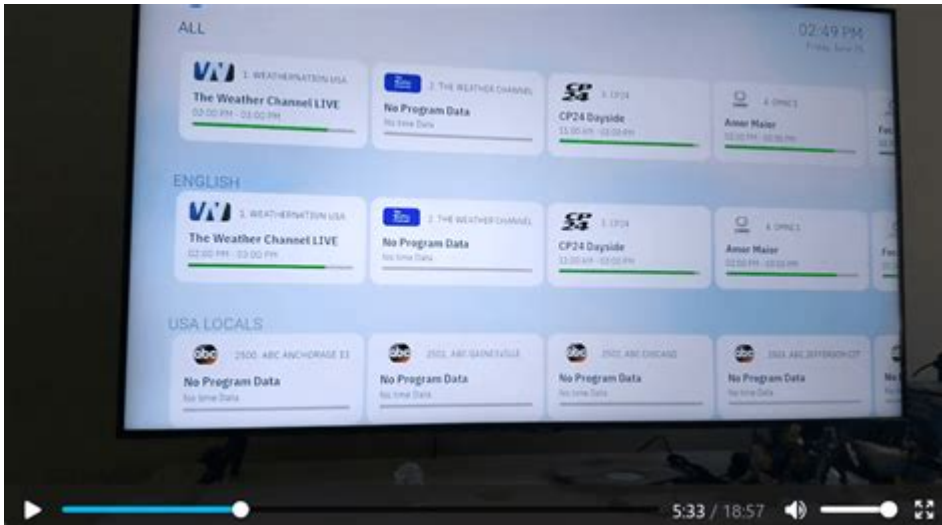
ALL

02:49 PM
Friday, June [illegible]

1. WEATHERNATION USA
The Weather Channel LIVE
02:00 PM - 03:00 PM

2. THE WEATHER CHANNEL
No Program Data
No time Data

3. CP24
CP24 Dayside
11:00 AM - 03:00 PM

4. OMNI 1
Amor Maior
02:00 PM - 03:00 PM

ENGLISH

1. WEATHERNATION USA
The Weather Channel LIVE
02:00 PM - 03:00 PM

2. THE WEATHER CHANNEL
No Program Data
No time Data

3. CP24
CP24 Dayside
11:00 AM - 03:00 PM

4. OMNI 1
Amor Maior
02:00 PM - 03:00 PM

USA LOCALS

2500. ABC ANCHORAGE 13
No Program Data
No time Data

2501. ABC GAINESVILLE
No Program Data
No time Data

2502. ABC CHICAGO
No Program Data
No time Data

2503. ABC JEFFERSON CIT
No Program Data
No time Data

5:33 / 18:57